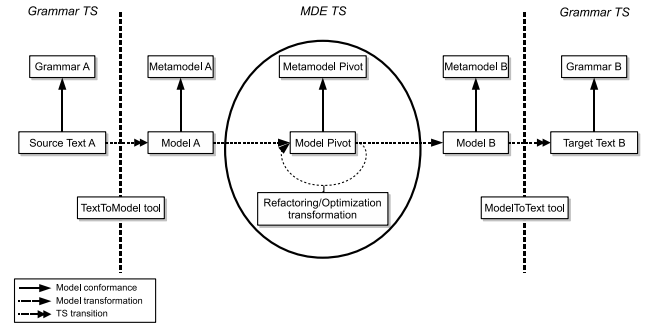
Grammar TS

MDE TS

Grammar TS

Grammar A

Metamodel A

Metamodel Pivot

Metamodel B

Grammar B

Source Text A

Model A

Model Pivot

Model B

Target Text B

TextToModel tool

Refactoring/Optimization transformation

ModelToText tool

Model conformance
Model transformation
TS transition